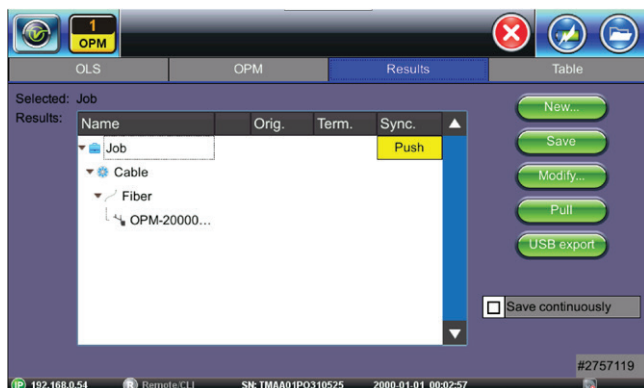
1
OPM

OLS | OPM | Results | Table

Selected: Job
Results:

| Name | Orig. | Term. | Sync. |
|---|---|---|---|
| Job | | | Push |
| Cable | | | |
| Fiber | | | |
| OPM-20000... | | | |

New...
Save
Modify...
Pull
USB export

Save continuously

#2757119

IP 192.168.0.54 R Remote/CLI SN: TMAA01PO310525 2000-01-01 00:02:57